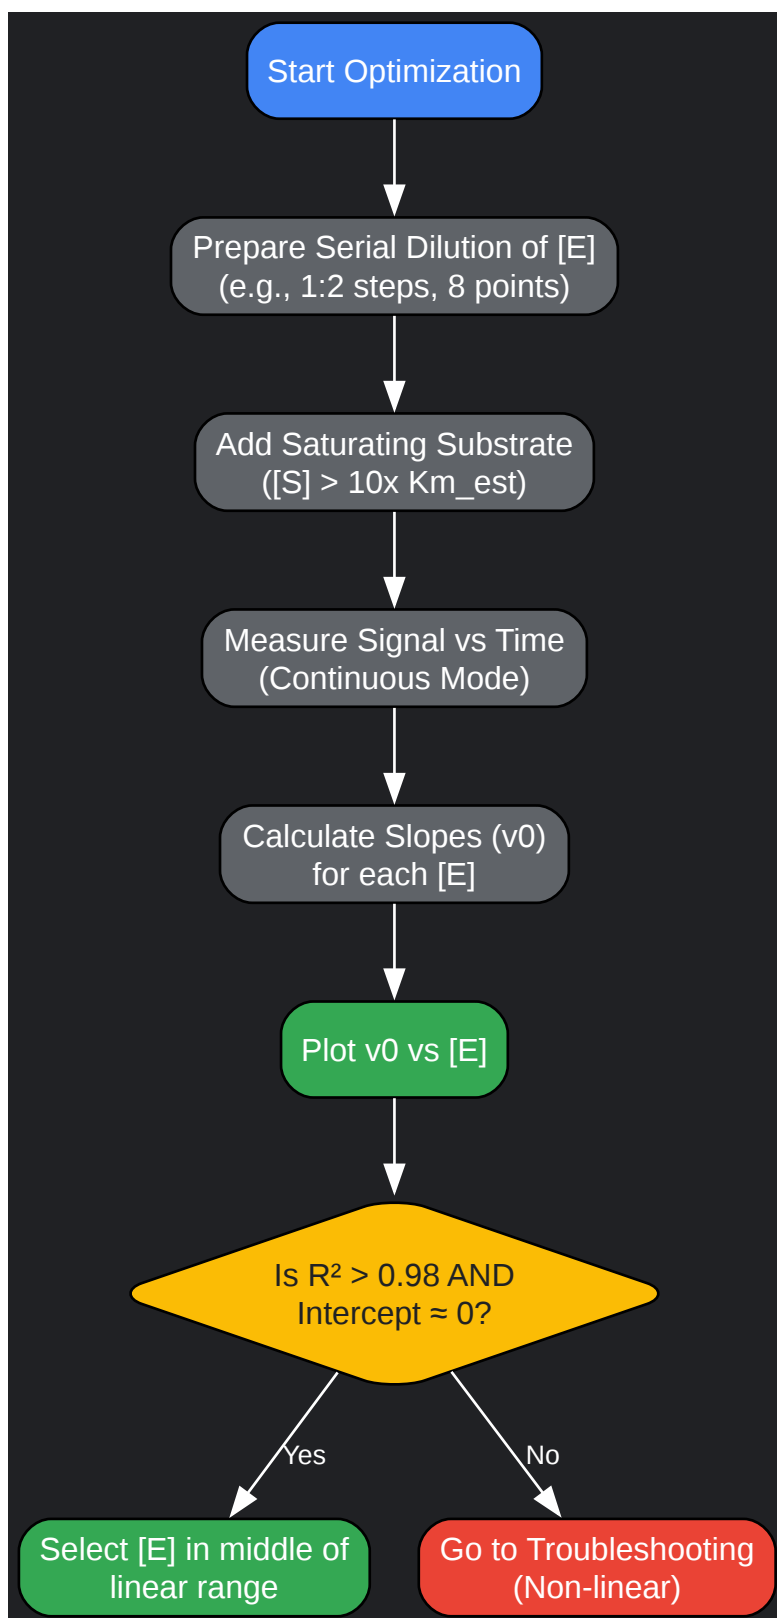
Start Optimization

Prepare Serial Dilution of [E] (e.g., 1:2 steps, 8 points)

Add Saturating Substrate ([S] > 10x Km_est)

Measure Signal vs Time (Continuous Mode)

Calculate Slopes (v0) for each [E]

Plot v0 vs [E]

Is $R^2$ > 0.98 AND Intercept ≈ 0?

Yes

No

Select [E] in middle of linear range

Go to Troubleshooting (Non-linear)